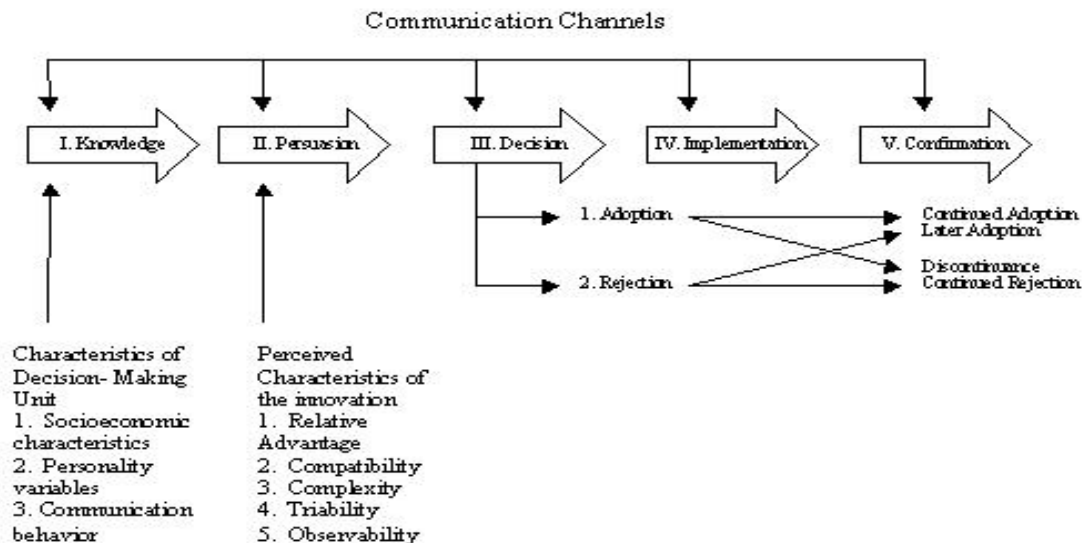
Communication Channels

I. Knowledge

II. Persuasion

III. Decision

IV. Implementation

V. Confirmation

1. Adoption

2. Rejection

Continued Adoption
Later Adoption

Discontinuance
Continued Rejection

Characteristics of Decision- Making Unit
1. Socioeconomic characteristics
2. Personality variables
3. Communication behavior

Perceived Characteristics of the innovation
1. Relative Advantage
2. Compatibility
3. Complexity
4. Triability
5. Observability